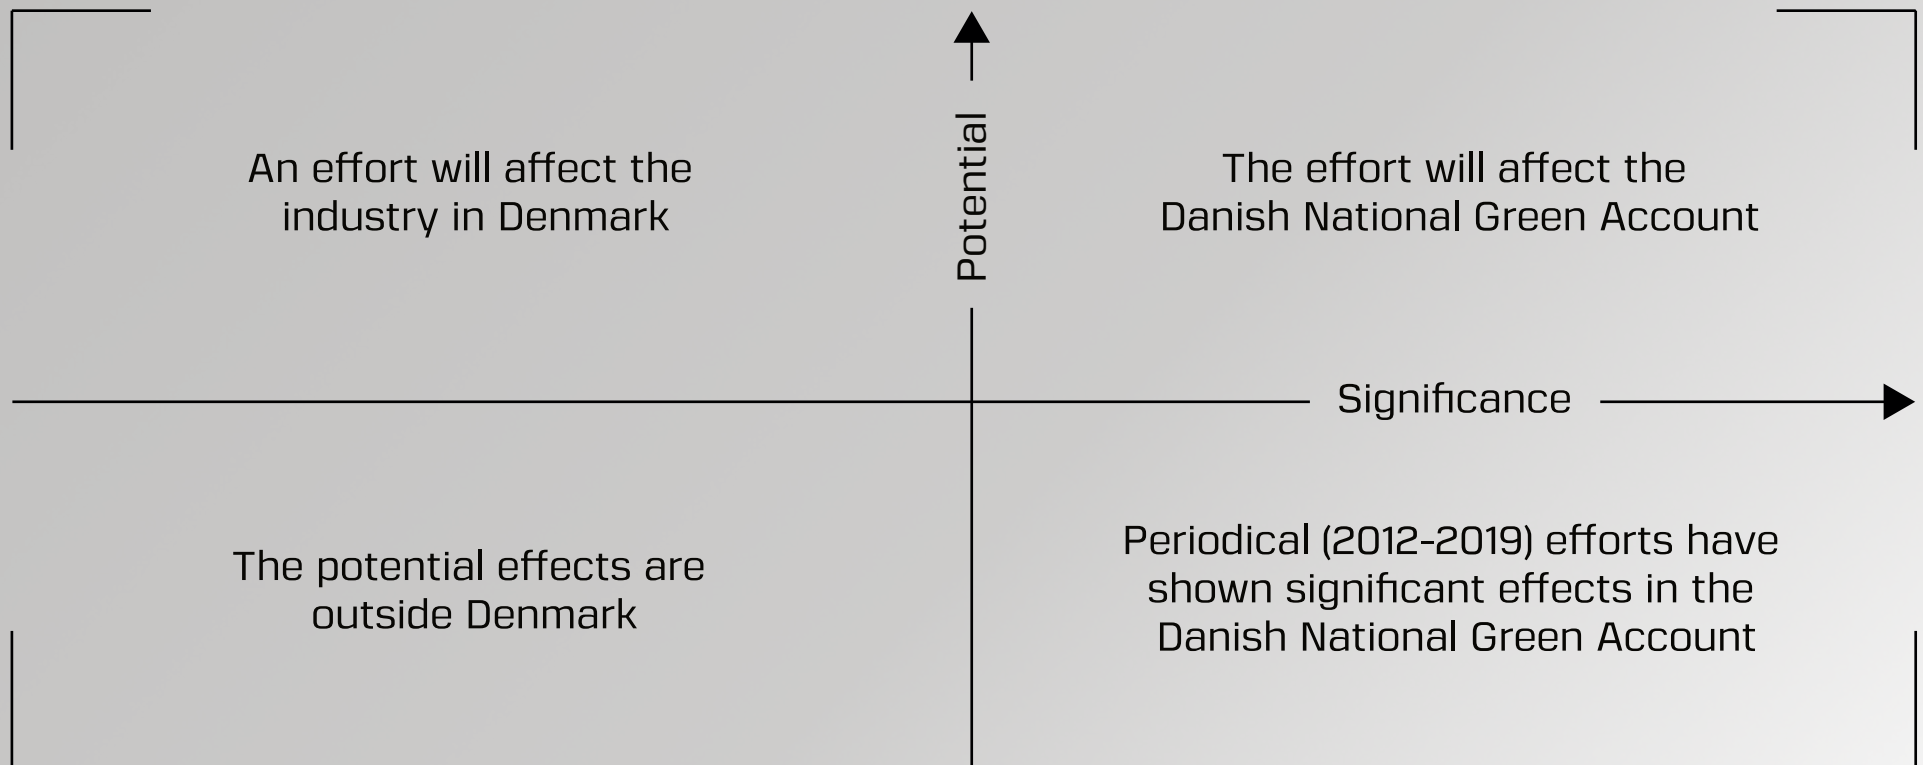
An effort will affect the industry in Denmark

Potential

The effort will affect the Danish National Green Account

Significance

The potential effects are outside Denmark

Periodical (2012-2019) efforts have shown significant effects in the Danish National Green Account